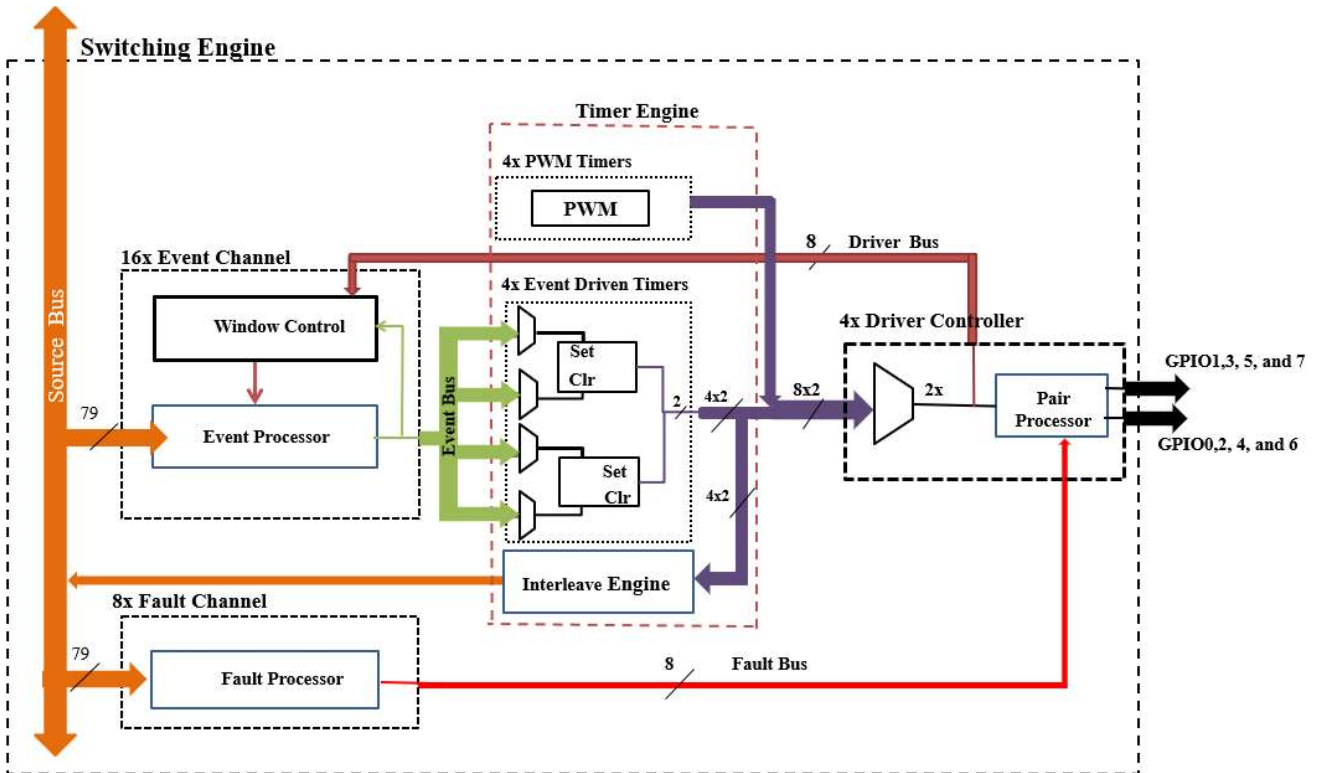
Switching Engine

Source Bus

Timer Engine

4x PWM Timers

PWM

8 Driver Bus

16x Event Channel

Window Control

4x Event Driven Timers

4x Driver Controller

Set
Clr

GPIO1,3, 5, and 7

79

2

4x2

8x2

2x

Pair Processor

Event Processor

Event Bus

GPIO0,2, 4, and 6

Set
Clr

4x2

Interleave Engine

8x Fault Channel

79

Fault Processor

8 Fault Bus